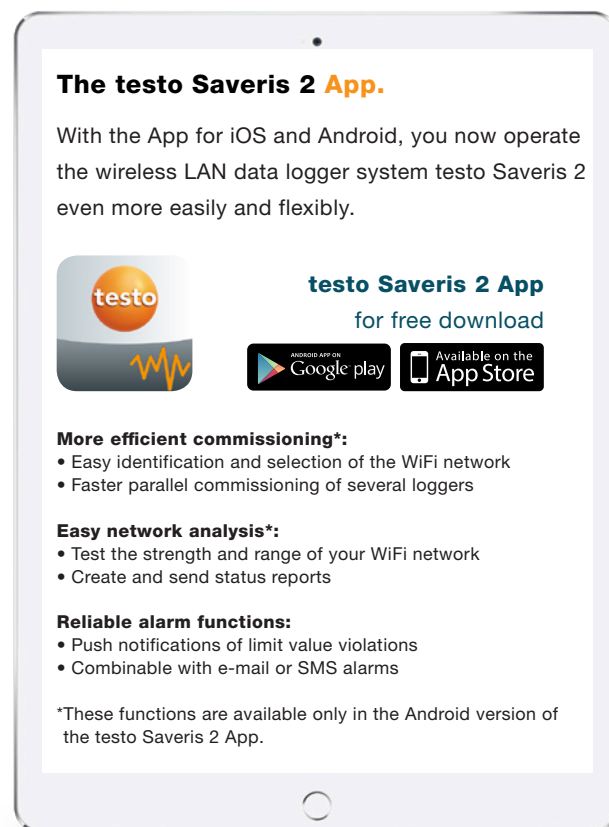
The testo Saveris 2 App.

With the App for iOS and Android, you now operate the wireless LAN data logger system testo Saveris 2 even more easily and flexibly.

testo

testo Saveris 2 App
for free download

ANDROID APP ON Google play

Available on the App Store

More efficient commissioning*:
• Easy identification and selection of the WiFi network
• Faster parallel commissioning of several loggers

Easy network analysis*:
• Test the strength and range of your WiFi network
• Create and send status reports

Reliable alarm functions:
• Push notifications of limit value violations
• Combinable with e-mail or SMS alarms

*These functions are available only in the Android version of the testo Saveris 2 App.